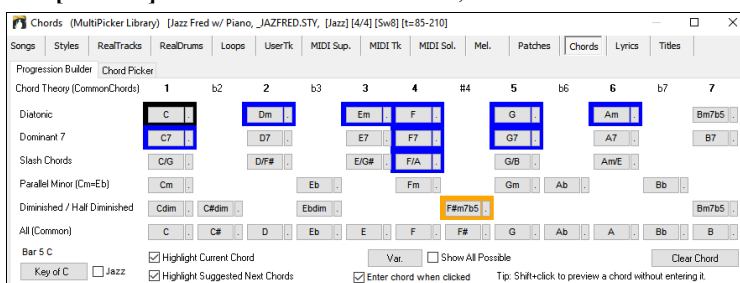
Chords (MultiPicker Library) [Jazz Fred w/ Piano, _JAZFRED.STY, [Jazz] [4/4] [Sw8] [t=85-210]

Songs | Styles | RealTracks | RealDrums | Loops | UserTk | MIDI Sup. | MIDI Tk | MIDI Sol. | Mel. | Patches | Chords | Lyrics | Titles

Progression Builder | Chord Picker

| Chord Theory (CommonChords) | 1 | b2 | 2 | b3 | 3 | 4 | #4 | 5 | b6 | 6 | b7 | 7 |
|---|---|---|---|---|---|---|---|---|---|---|---|---|
| Diatonic | C | | Dm | | Em | F | | G | | Am | | Bm7b5 |
| Dominant 7 | C7 | | D7 | | E7 | F7 | | G7 | | A7 | | B7 |
| Slash Chords | C/G | | D/F# | | E/G# | F/A | | G/B | | Am/E | | |
| Parallel Minor (Cm=Eb) | Cm | | | Eb | | Fm | | Gm | Ab | | Bb | |
| Diminished / Half Diminished | Cdim | C#dim | | Ebdim | | | F#m7b5 | | | | | Bm7b5 |
| All (Common) | C | C# | D | Eb | E | F | F# | G | Ab | A | Bb | B |

Bar 5 C
Key of C
Jazz
Highlight Current Chord
Highlight Suggested Next Chords
Var.
Show All Possible
Enter chord when clicked
Clear Chord
Tip: Shift+click to preview a chord without entering it.